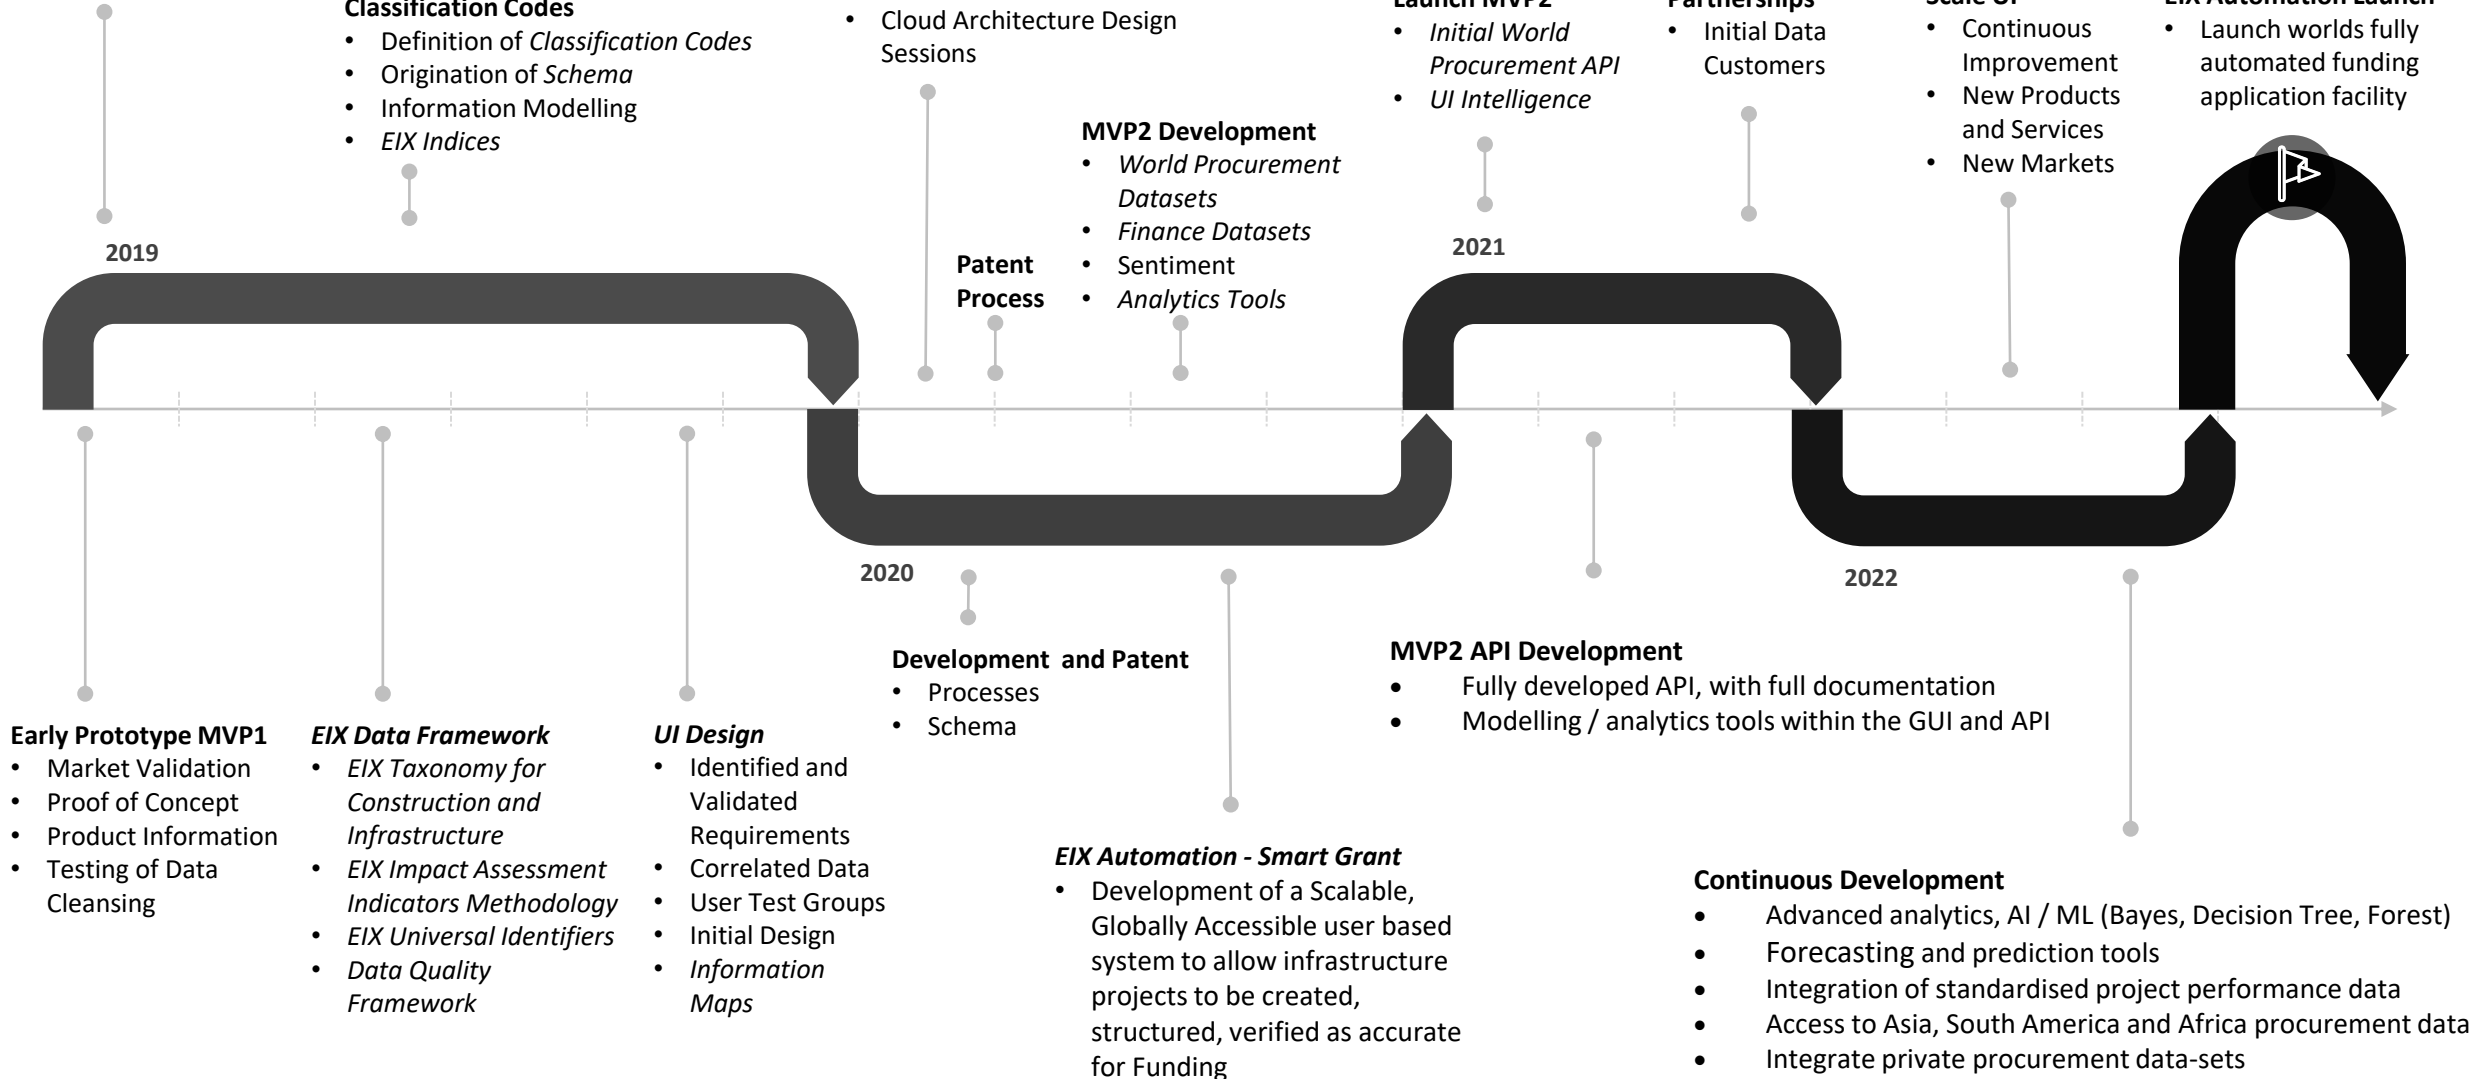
Classification Codes
• Definition of *Classification Codes*
• Origination of *Schema*
• Information Modelling
• *EIX Indices*

• Cloud Architecture Design Sessions

Patent Process

MVP2 Development
• *World Procurement Datasets*
• *Finance Datasets*
• Sentiment
• *Analytics Tools*

Launch MVP2
• *Initial World Procurement API*
• *UI Intelligence*

Partnerships
• Initial Data Customers

Scale Up
• Continuous Improvement
• New Products and Services
• New Markets

EIX Automation Launch
• Launch worlds fully automated funding application facility

2019

2020

2021

2022

Early Prototype MVP1
• Market Validation
• Proof of Concept
• Product Information
• Testing of Data Cleansing

*EIX Data Framework*
• *EIX Taxonomy for Construction and Infrastructure*
• *EIX Impact Assessment Indicators Methodology*
• *EIX Universal Identifiers*
• *Data Quality Framework*

*UI Design*
• Identified and Validated Requirements
• Correlated Data
• User Test Groups
• Initial Design
• *Information Maps*

Development and Patent
• Processes
• Schema

*EIX Automation - Smart Grant*
• Development of a Scalable, Globally Accessible user based system to allow infrastructure projects to be created, structured, verified as accurate for Funding

MVP2 API Development
• Fully developed API, with full documentation
• Modelling / analytics tools within the GUI and API

Continuous Development
• Advanced analytics, AI / ML (Bayes, Decision Tree, Forest)
• Forecasting and prediction tools
• Integration of standardised project performance data
• Access to Asia, South America and Africa procurement data
• Integrate private procurement data-sets